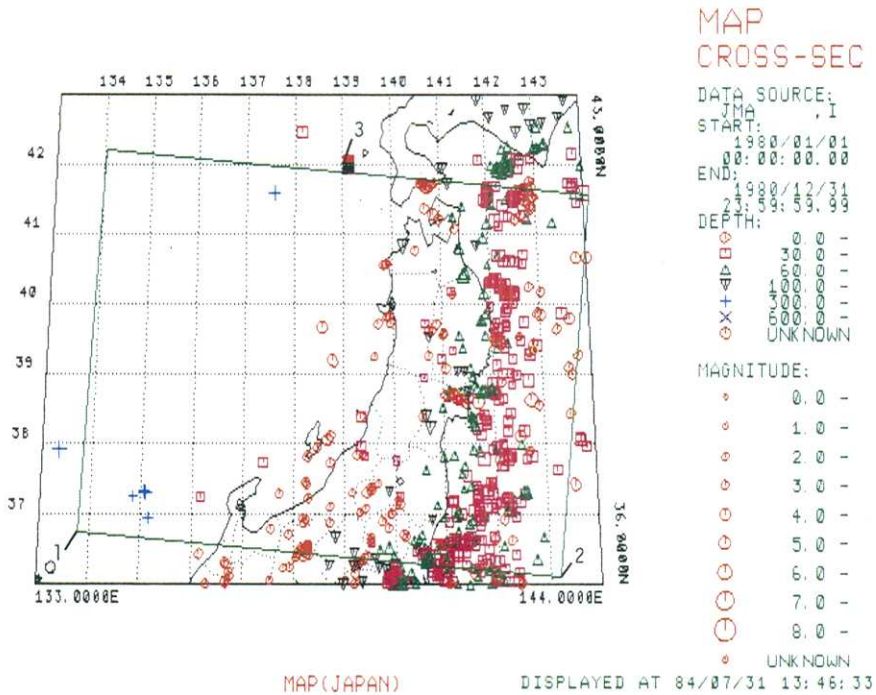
MAP
CROSS-SEC

134 135 136 137 138 139 140 141 142 143

43.0000N

42
41
40
39
38
37

3
1
2
0

36.0000N

133.0000E
144.0000E

DATA SOURCE:
JMA ,I
START:
1980/01/01
00:00:00.00
END:
1980/12/31
23:59:59.99
DEPTH:
0.0 -
30.0 -
60.0 -
100.0 -
300.0 -
600.0 -
UNKNOWN

MAGNITUDE:
0.0 -
1.0 -
2.0 -
3.0 -
4.0 -
5.0 -
6.0 -
7.0 -
8.0 -
UNKNOWN

MAP(JAPAN)

DISPLAYED AT 84/07/31 13:46:33